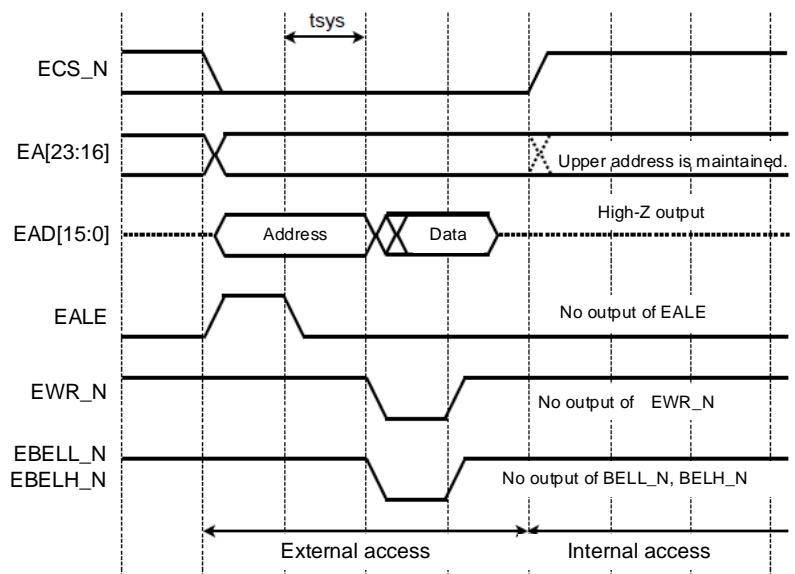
tsys

ECS_N

EA[23:16]

Upper address is maintained.

High-Z output

EAD[15:0]

Address

Data

EALE

No output of EALE

EWR_N

No output of EWR_N

EBELL_N
EBELH_N

No output of BELL_N, BELH_N

External access

Internal access